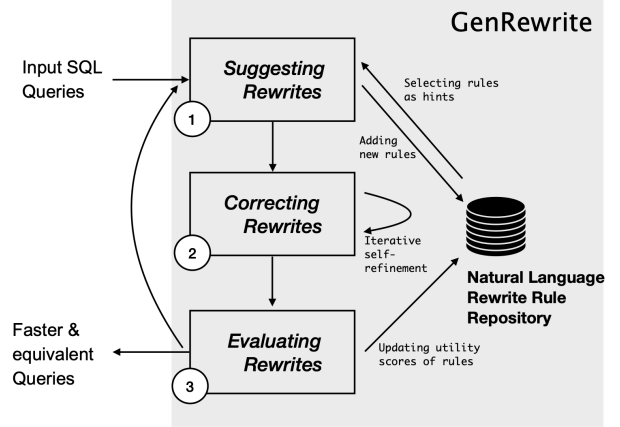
GenRewrite

Input SQL Queries

Suggesting Rewrites

1

Selecting rules as hints

Adding new rules

Correcting Rewrites

2

Iterative self-refinement

Natural Language Rewrite Rule Repository

Faster & equivalent Queries

Evaluating Rewrites

3

Updating utility scores of rules